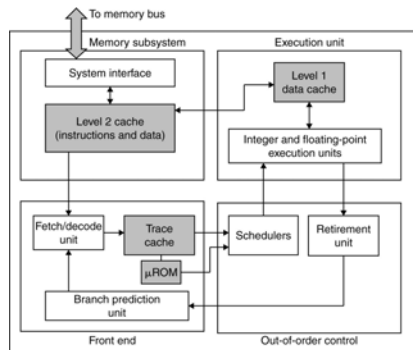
To memory bus

Memory subsystem

System interface

Level 2 cache (instructions and data)

Execution unit

Level 1 data cache

Integer and floating-point execution units

Fetch/decode unit

Trace cache

μROM

Branch prediction unit

Front end

Schedulers

Retirement unit

Out-of-order control